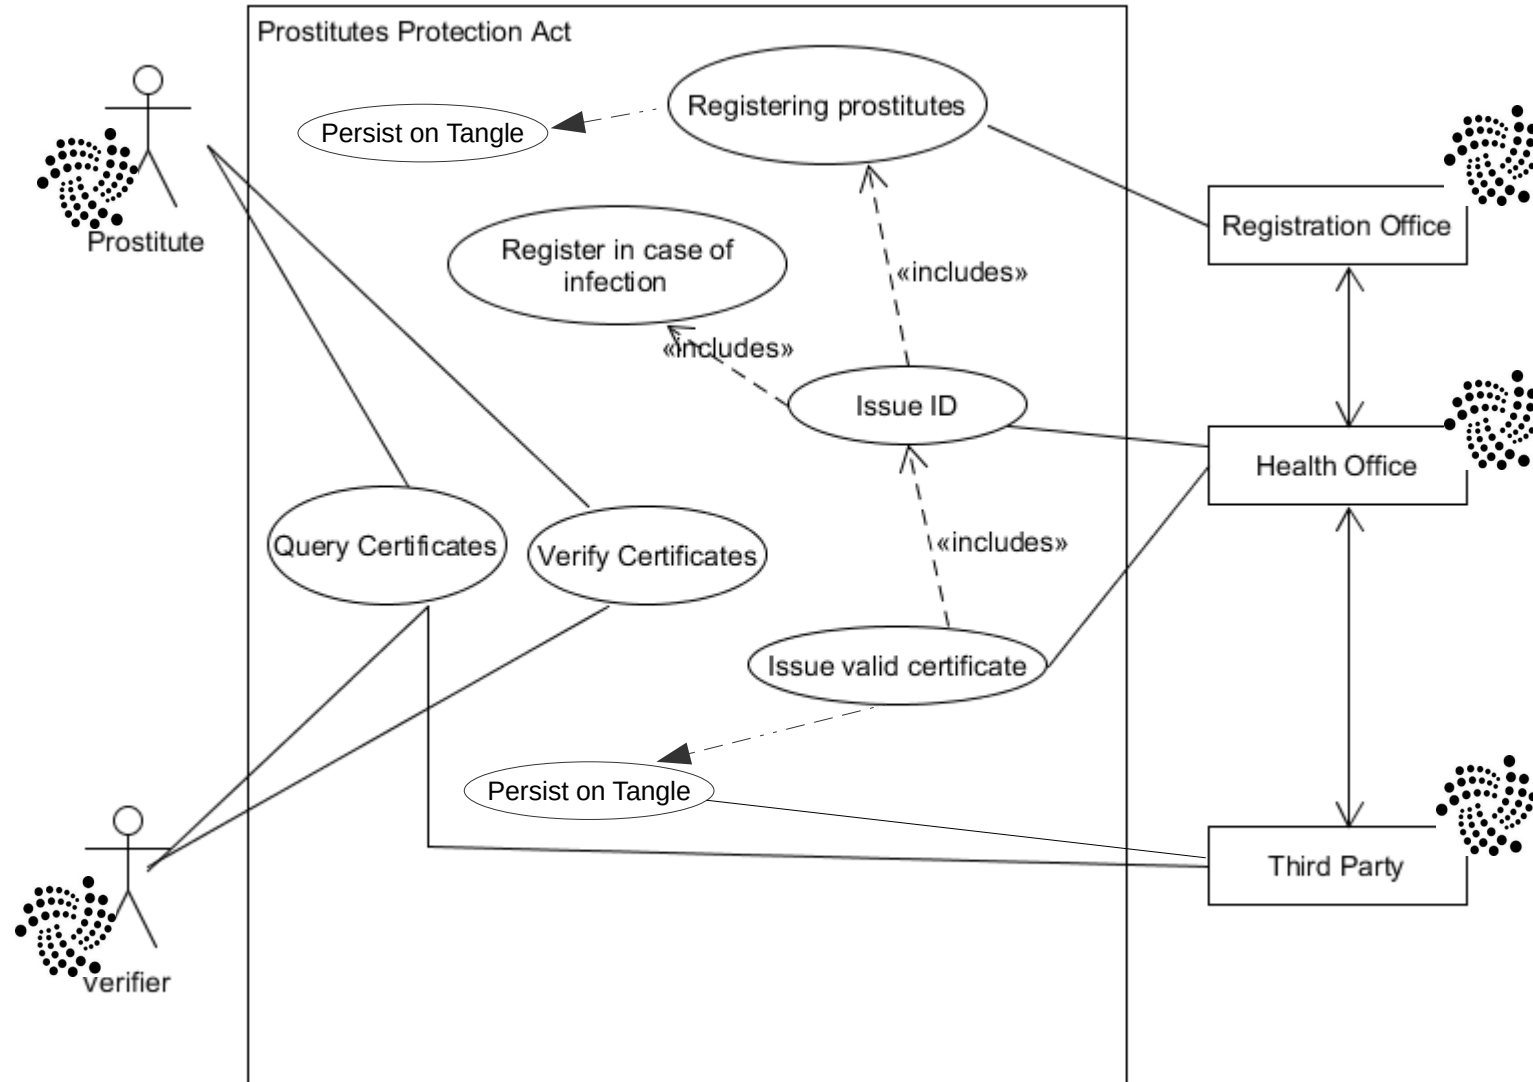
Prostitutes Protection Act

Prostitute

Persist on Tangle

Registering prostitutes

Registration Office

Register in case of infection

«includes»

«includes»

Issue ID

Health Office

Query Certificates

Verify Certificates

«includes»

Issue valid certificate

Persist on Tangle

Third Party

verifier